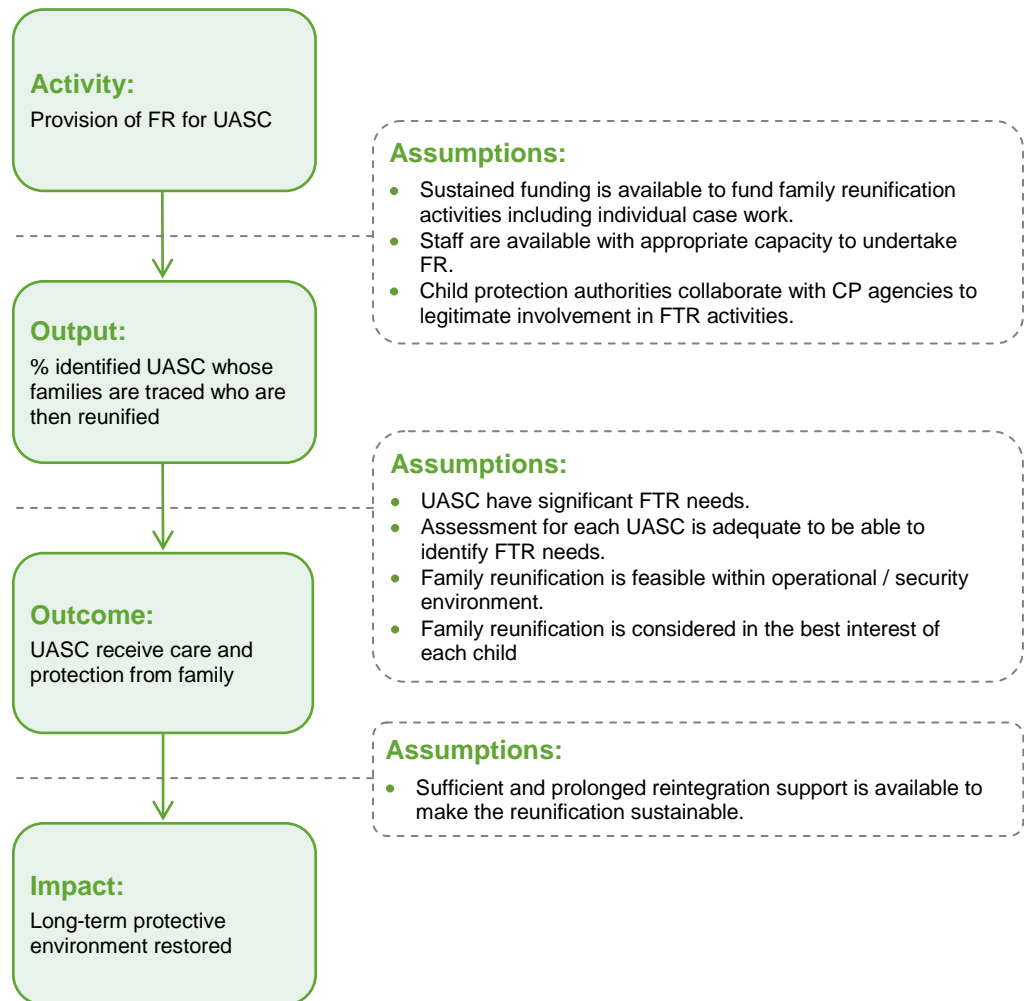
Activity:
Provision of FR for UASC

Assumptions:
- Sustained funding is available to fund family reunification activities including individual case work.
- Staff are available with appropriate capacity to undertake FR.
- Child protection authorities collaborate with CP agencies to legitimate involvement in FTR activities.

Output:
% identified UASC whose families are traced who are then reunified

Assumptions:
- UASC have significant FTR needs.
- Assessment for each UASC is adequate to be able to identify FTR needs.
- Family reunification is feasible within operational / security environment.
- Family reunification is considered in the best interest of each child

Outcome:
UASC receive care and protection from family

Assumptions:
- Sufficient and prolonged reintegration support is available to make the reunification sustainable.

Impact:
Long-term protective environment restored